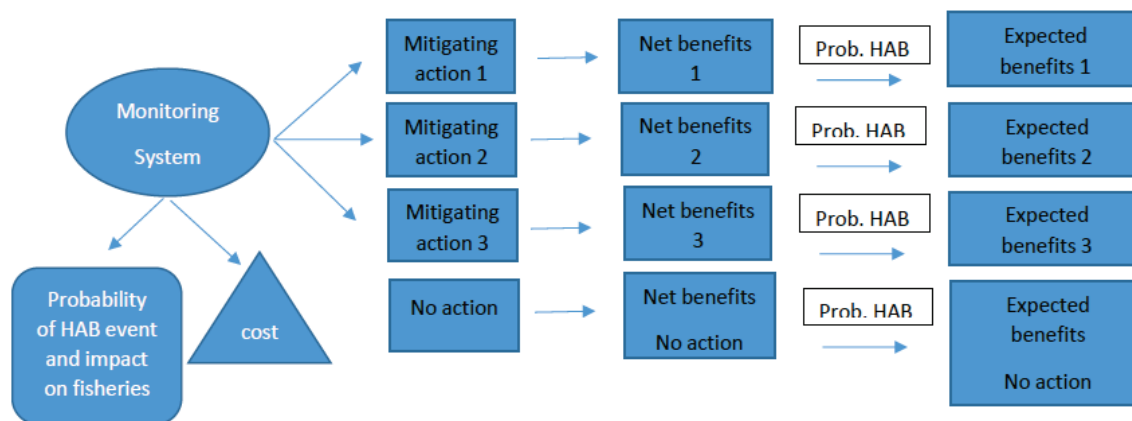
Monitoring System

Probability of HAB event and impact on fisheries

cost

Mitigating action 1

Net benefits 1

Prob. HAB

Expected benefits 1

Mitigating action 2

Net benefits 2

Prob. HAB

Expected benefits 2

Mitigating action 3

Net benefits 3

Prob. HAB

Expected benefits 3

No action

Net benefits No action

Prob. HAB

Expected benefits No action